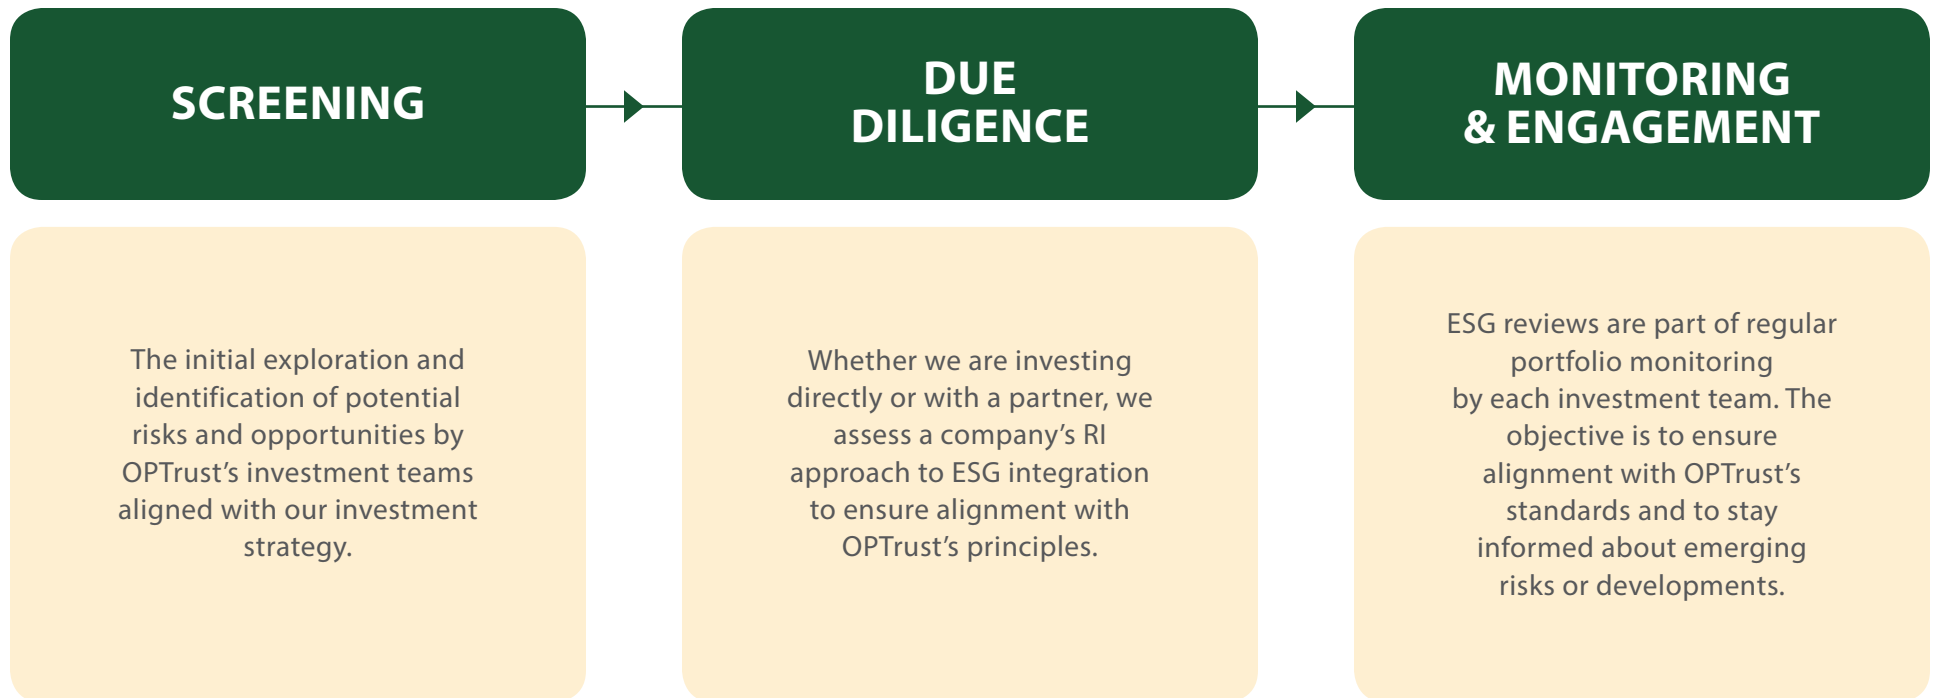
SCREENING

The initial exploration and identification of potential risks and opportunities by OPTrust's investment teams aligned with our investment strategy.

DUE DILIGENCE

Whether we are investing directly or with a partner, we assess a company's RI approach to ESG integration to ensure alignment with OPTrust's principles.

MONITORING & ENGAGEMENT

ESG reviews are part of regular portfolio monitoring by each investment team. The objective is to ensure alignment with OPTrust's standards and to stay informed about emerging risks or developments.